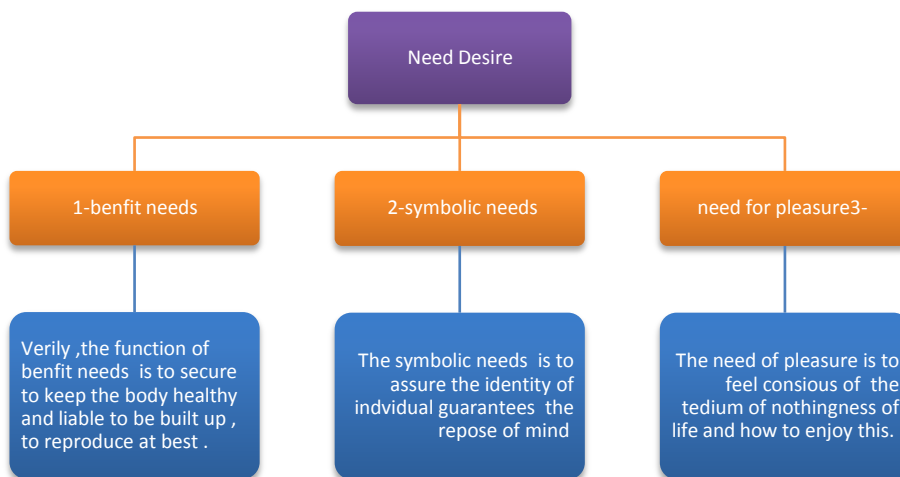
Need Desire

1-benfit needs

Verily ,the function of benfit needs is to secure to keep the body healthy and liable to be built up , to reproduce at best .

2-symbolic needs

The symbolic needs is to assure the identity of indvidual guarantees the repose of mind

need for pleasure3-

The need of pleasure is to feel consious of the tedium of nothingness of life and how to enjoy this.